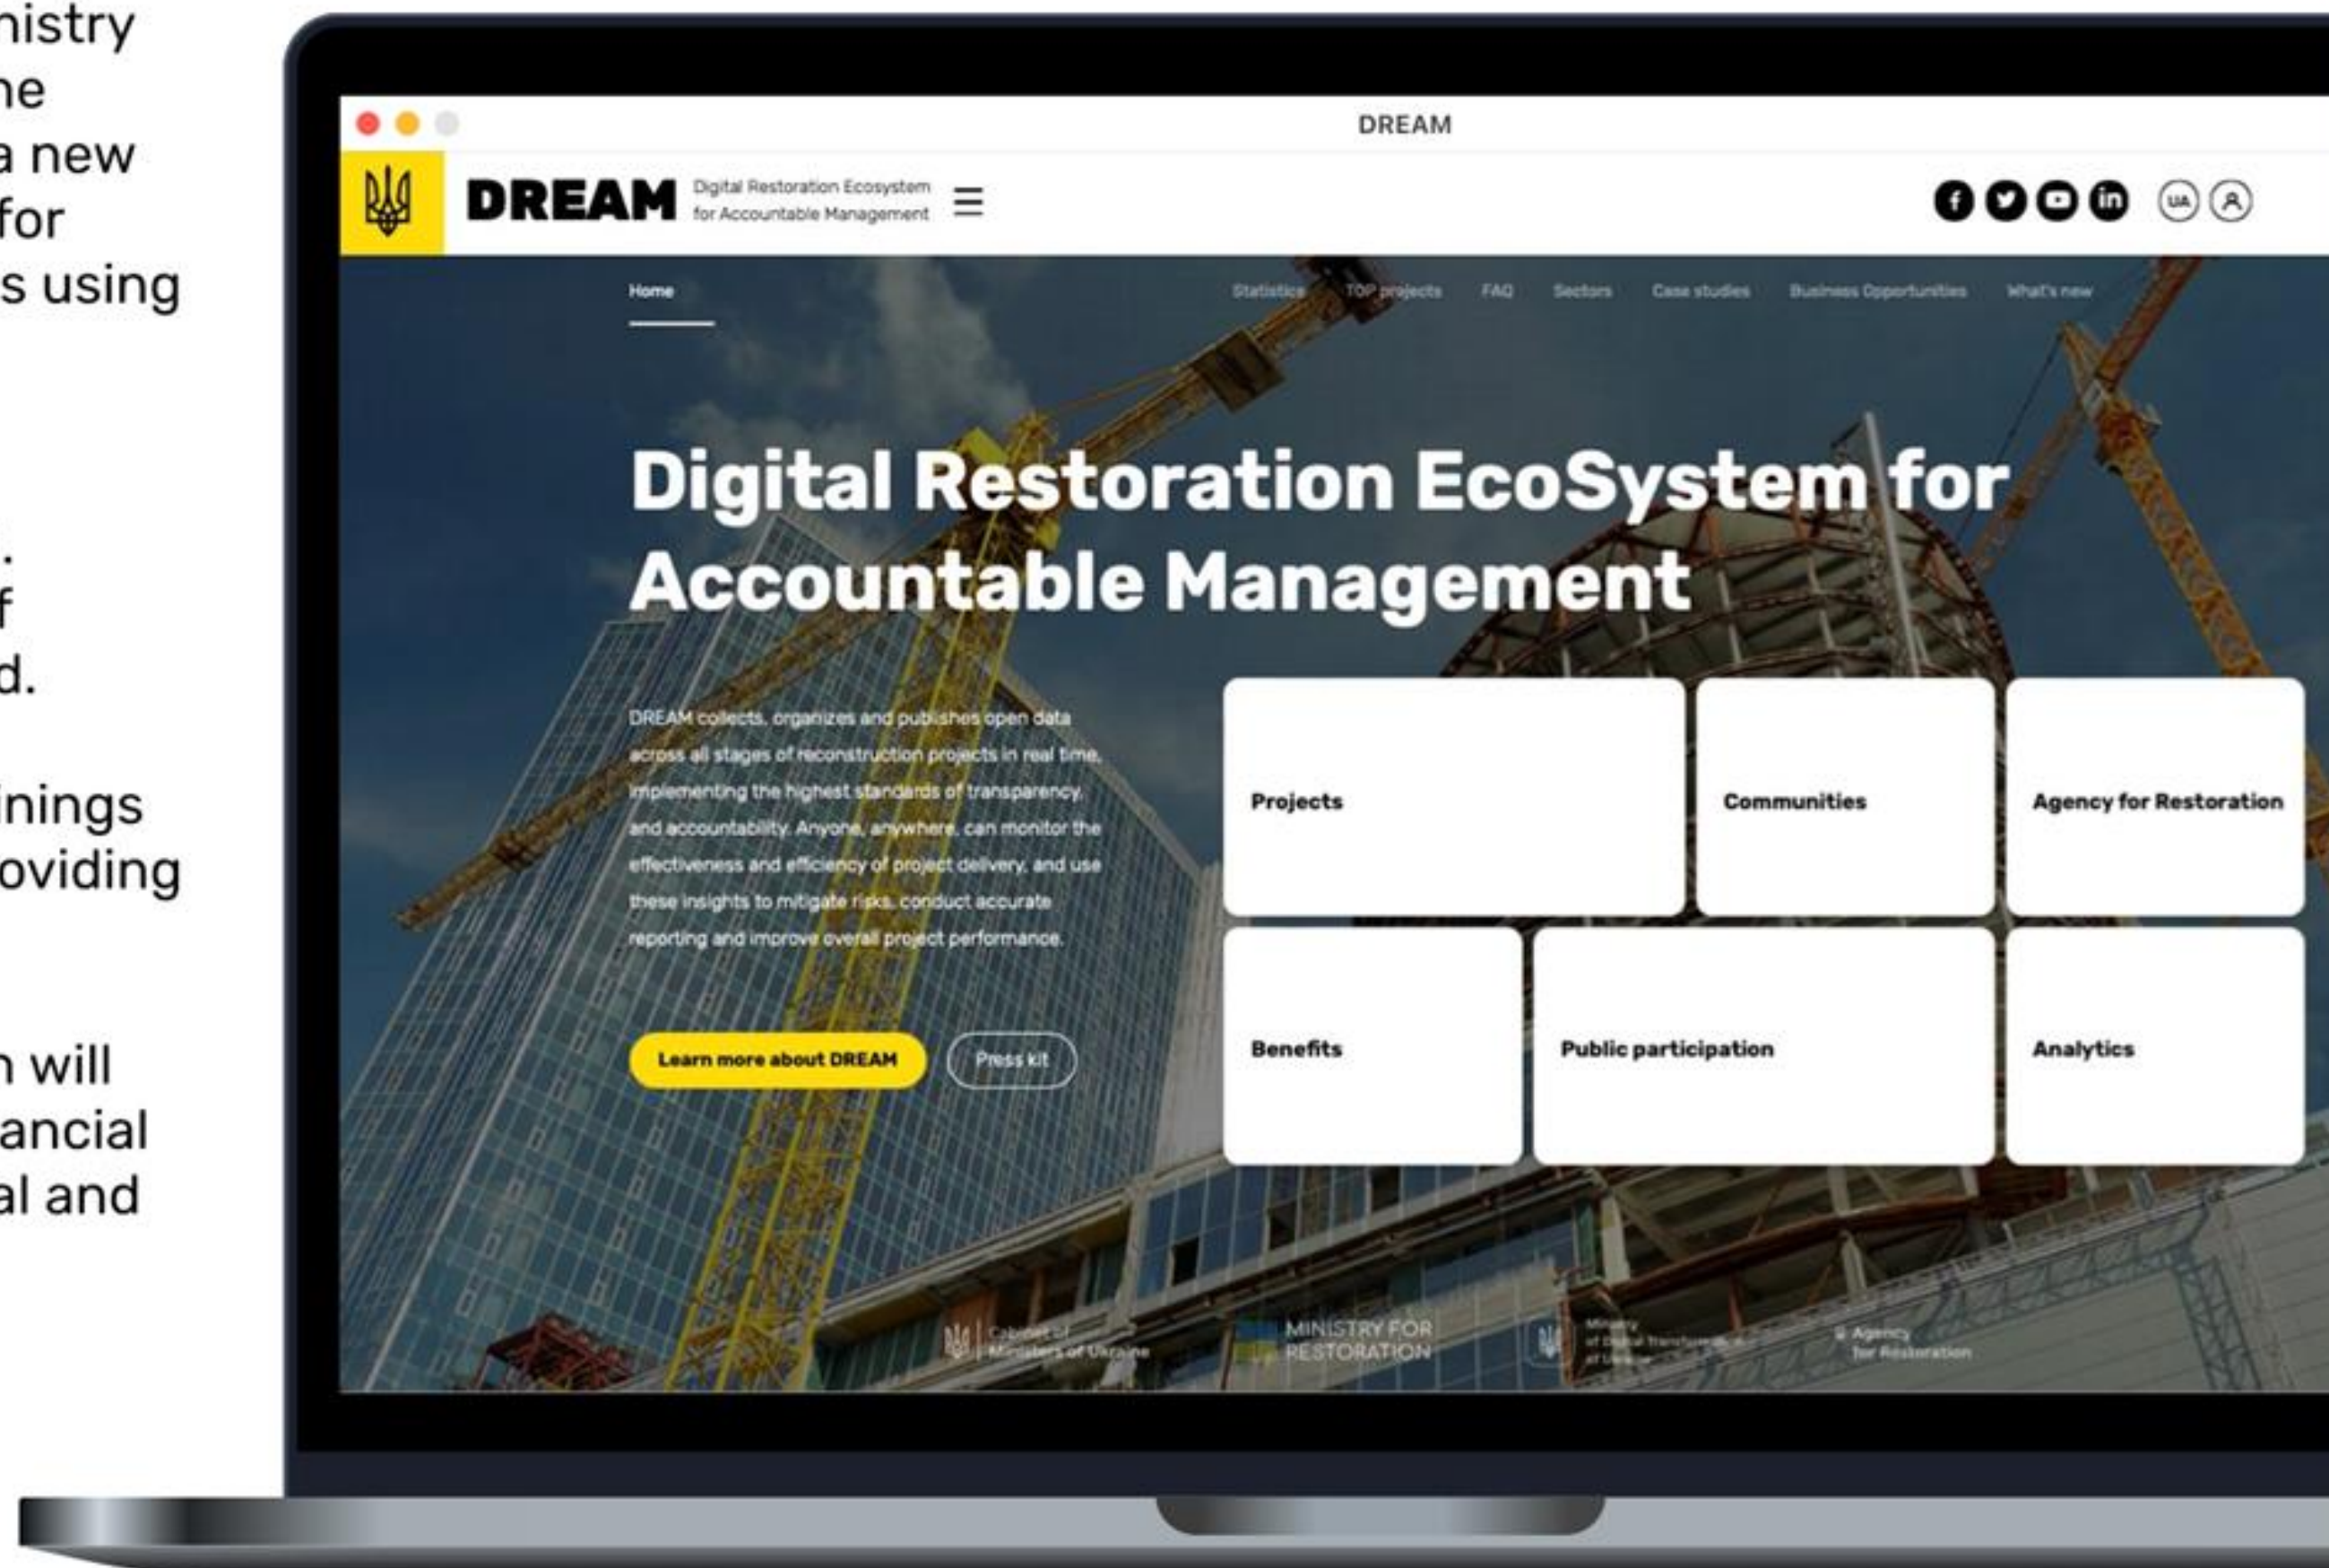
nistry
ne
a new
for
s using

.
f
d.

inings
oviding

n will
ancial
al and

DREAM

DREAM Digital Restoration Ecosystem for Accountable Management

UA

Home Statistics TOP projects FAQ Sectors Case studies Business Opportunities What's new

Digital Restoration EcoSystem for Accountable Management

DREAM collects, organizes and publishes open data across all stages of reconstruction projects in real time, implementing the highest standards of transparency and accountability. Anyone, anywhere, can monitor the effectiveness and efficiency of project delivery, and use these insights to mitigate risks, conduct accurate reporting and improve overall project performance.

Learn more about DREAM
Press kit

Projects
Communities
Agency for Restoration
Benefits
Public participation
Analytics

Cabinet of Ministers of Ukraine
MINISTRY FOR RESTORATION
Ministry of Digital Transformation of Ukraine
Agency for Restoration